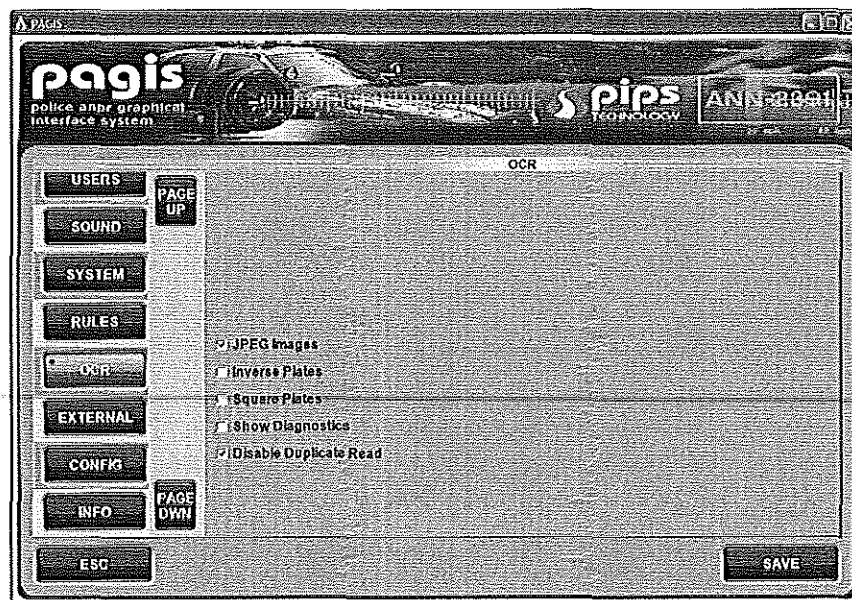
PAGIS

pagis
police anpr graphical interface system

pips TECHNOLOGY

ANN 8001

OCR

USERS
PAGE UP
SOUND
SYSTEM
RULES
OCR
EXTERNAL
CONFIG
INFO
PAGE DWN

JPEG Images
Inverse Plates
Square Plates
Show Diagnostics
Disable Duplicate Read

ESC
SAVE